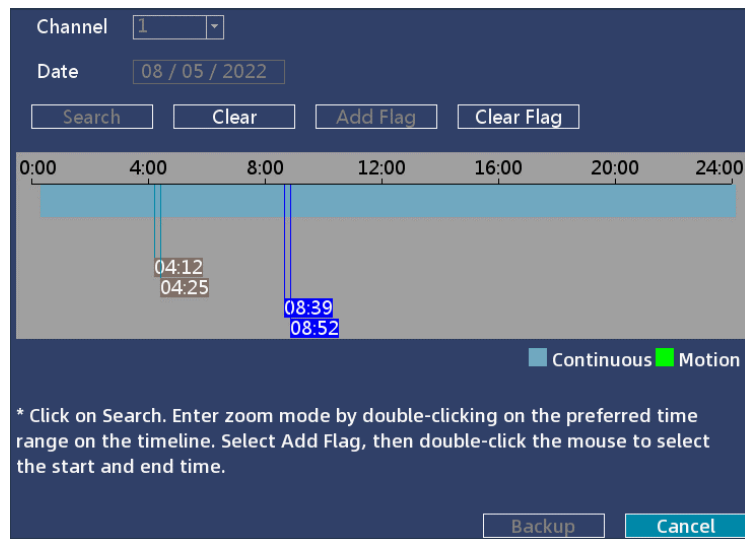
Channel 1

Date 08 / 05 / 2022

Search Clear Add Flag Clear Flag

0:00 4:00 8:00 12:00 16:00 20:00 24:00

04:12
04:25

08:39
08:52

Continuous Motion

* Click on Search. Enter zoom mode by double-clicking on the preferred time range on the timeline. Select Add Flag, then double-click the mouse to select the start and end time.

Backup Cancel